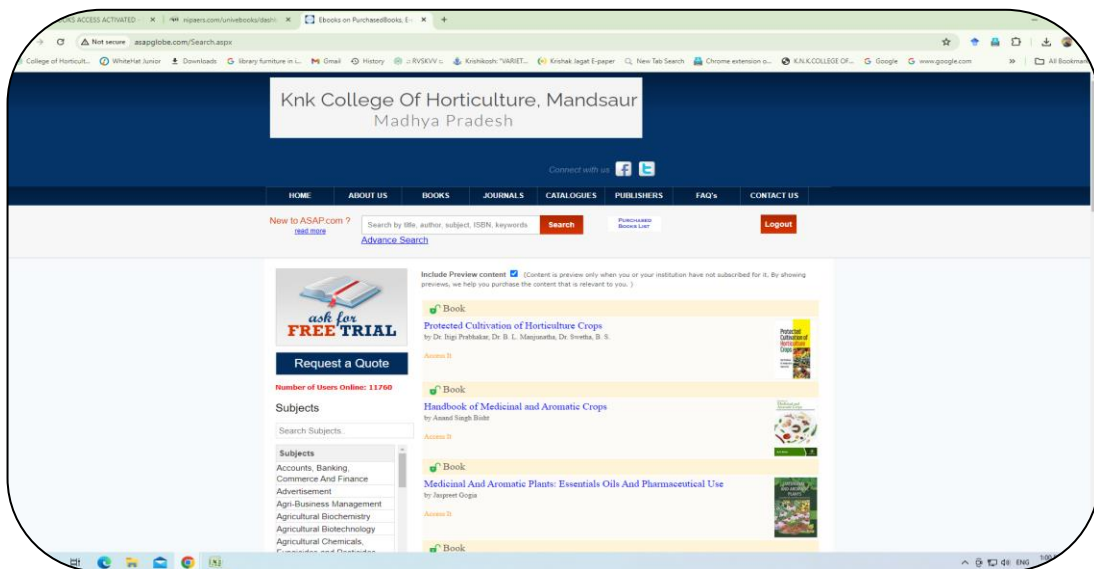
OKS ACCESS ACTIVATED × | niipaers.com/univebooks/dash × | Ebooks on PurchasedBooks, E × | +

Not secure asapglobe.com/Search.aspx

College of Horticult... WhiteHat Junior Downloads library furniture in i... Gmail History RVSKVV Krishikosh: "VARIET... Krishak Jagat E-paper New Tab Search Chrome extension o... K.N.K.COLLEGE OF... Google www.google.com » All Bookmarks

Knk College Of Horticulture, Mandsaur
Madhya Pradesh

Connect with us

HOME | ABOUT US | BOOKS | JOURNALS | CATALOGUES | PUBLISHERS | FAQ's | CONTACT US

New to ASAP.com ?
read more

Search by title, author, subject, ISBN, keywords | Search | PURCHASED BOOKS LIST | Logout

Advance Search

ask for FREE TRIAL

Request a Quote

Number of Users Online: 11760

Subjects

Search Subjects..

Subjects
Accounts, Banking, Commerce And Finance
Advertisement
Agri-Business Management
Agricultural Biochemistry
Agricultural Biotechnology
Agricultural Chemicals, Fungicides and Pesticides

Include Preview content (Content is preview only when you or your institution have not subscribed for it. By showing previews, we help you purchase the content that is relevant to you. )

Book
Protected Cultivation of Horticulture Crops
by Dr. Itigi Prabhakar, Dr. B. L. Manjunatha, Dr. Swetha, B. S.
Access It

Book
Handbook of Medicinal and Aromatic Crops
by Anand Singh Bisht
Access It

Book
Medicinal And Aromatic Plants: Essentials Oils And Pharmaceutical Use
by Jaspreet Gogia
Access It

Book

ENG